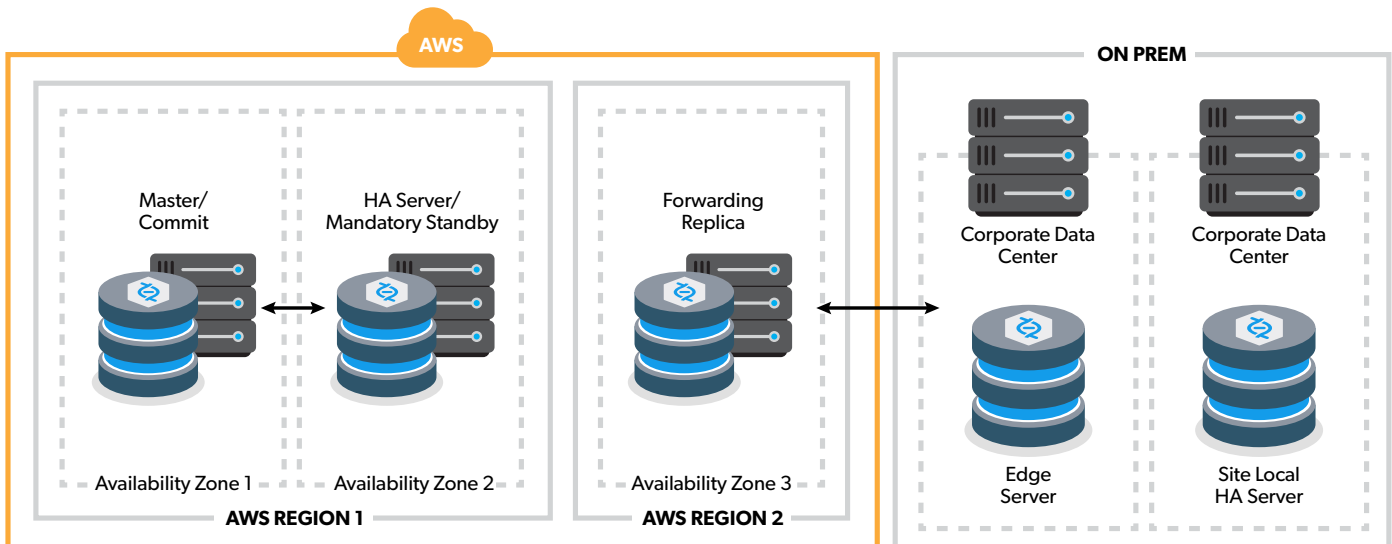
AWS

ON PREM

Master/
Commit

HA Server/
Mandatory Standby

Forwarding
Replica

Corporate Data
Center

Corporate Data
Center

Edge
Server

Site Local
HA Server

Availability Zone 1

Availability Zone 2

Availability Zone 3

AWS REGION 1

AWS REGION 2